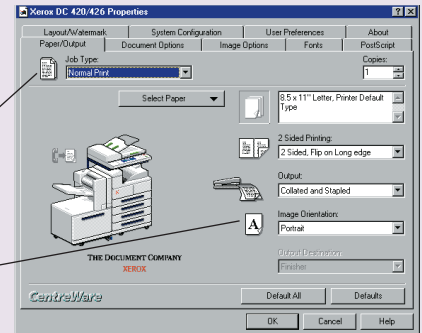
Xerox DC 420/426 Properties

? X

Layout/Watermark
System Configuration
User Preferences
About
Paper/Output
Document Options
Image Options
Fonts
PostScript

Job Type:
Normal Print

Copies:
1

Select Paper

8.5 x 11" Letter, Printer Default Type

2 Sided Printing:
2 Sided, Flip on Long edge

Output:
Collated and Stapled

Image Orientation:
Portrait

Output Destination:
Finisher

THE DOCUMENT COMPANY
XEROX

CentreWare

Default All
Defaults

OK
Cancel
Help